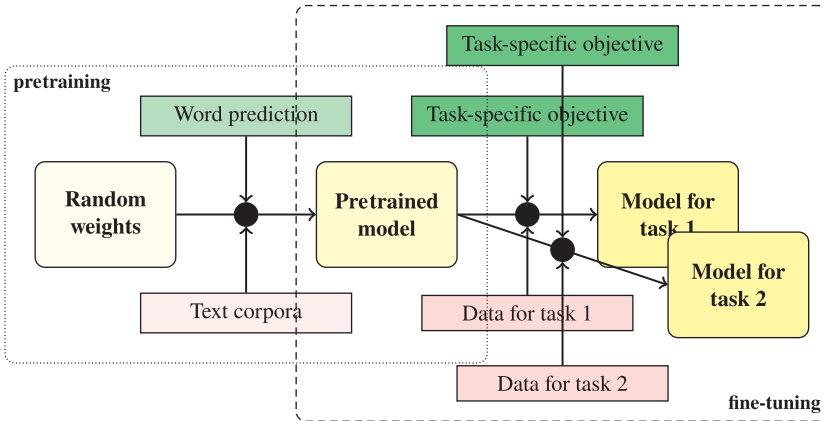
Task-specific objective

pretraining

Word prediction

Task-specific objective

Random weights

Pretrained model

Model for task 1

Model for task 2

Text corpora

Data for task 1

Data for task 2

fine-tuning